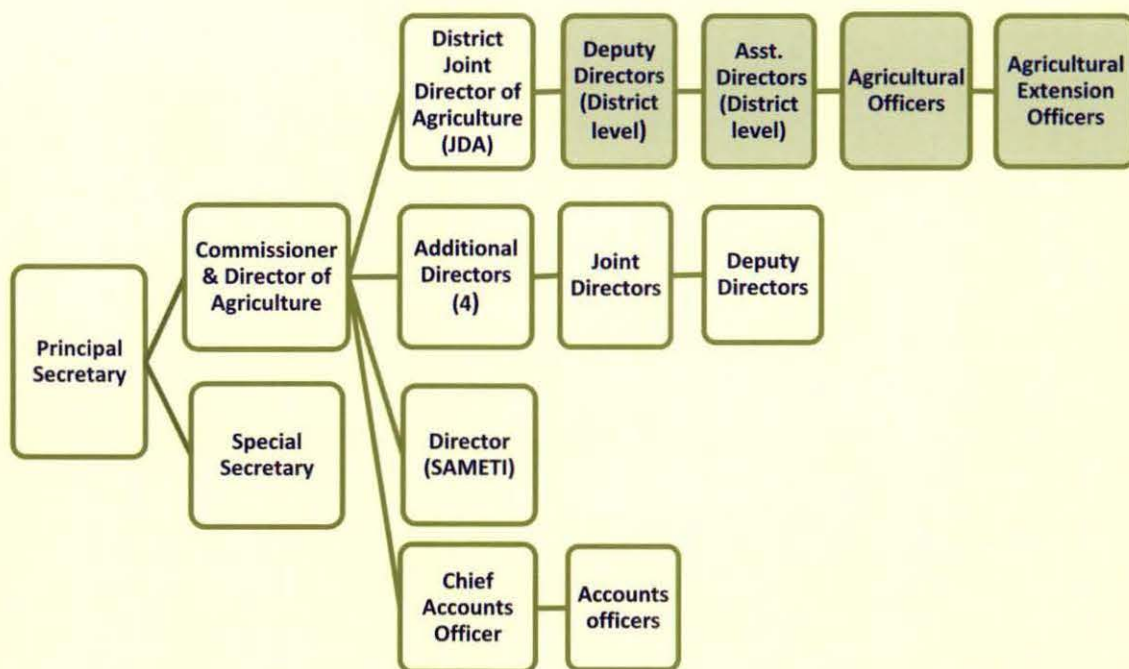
Principal Secretary

Commissioner & Director of Agriculture

Special Secretary

District Joint Director of Agriculture (JDA)

Deputy Directors (District level)

Asst. Directors (District level)

Agricultural Officers

Agricultural Extension Officers

Additional Directors (4)

Joint Directors

Deputy Directors

Director (SAMETI)

Chief Accounts Officer

Accounts officers